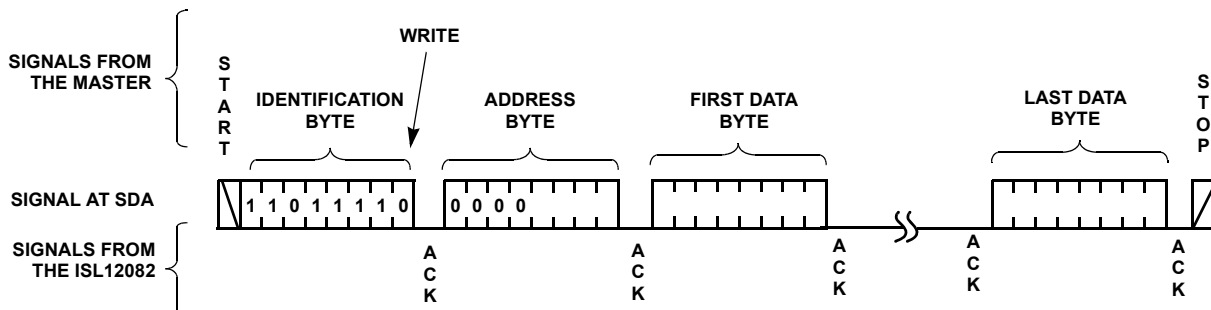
SIGNALS FROM THE MASTER

WRITE

S T A R T

IDENTIFICATION BYTE

ADDRESS BYTE

FIRST DATA BYTE

LAST DATA BYTE

S T O P

SIGNAL AT SDA

1 1 0 1 1 1 1 0

0 0 0 0

SIGNALS FROM THE ISL12082

A C K

A C K

A C K

A C K

A C K